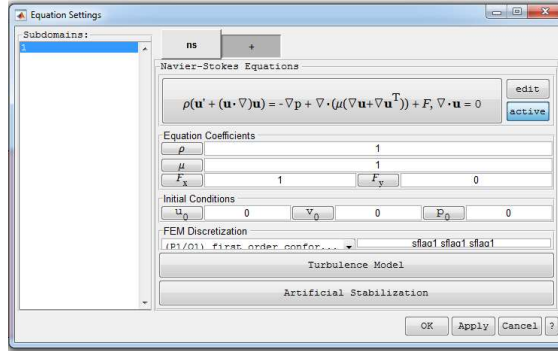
Equation Settings

Subdomains:
1

ns
+

Navier-Stokes Equations

$\rho(\mathbf{u}' + (\mathbf{u}\cdot\nabla)\mathbf{u}) = -\nabla p + \nabla\cdot(\mu(\nabla\mathbf{u}+\nabla\mathbf{u}^T)) + F, \nabla\cdot\mathbf{u} = 0$

edit
active

Equation Coefficients
$\rho$ 1
$\mu$ 1
$F_x$ 1 $F_y$ 0

Initial Conditions
$u_0$ 0 $v_0$ 0 $p_0$ 0

FEM Discretization
(P1/Q1) first order confor...
sflag1 sflag1 sflag1

Turbulence Model

Artificial Stabilization

OK Apply Cancel ?